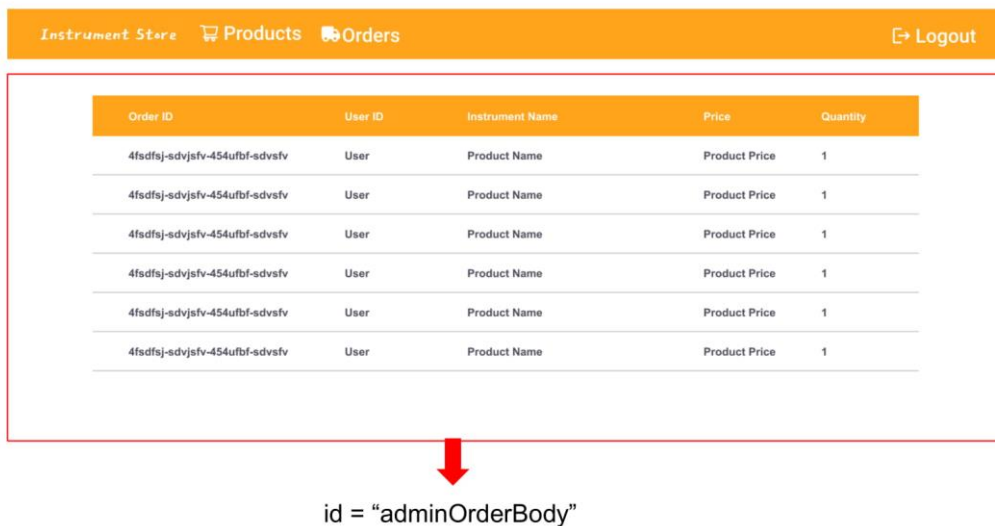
Instrument Store Products Orders Logout

| Order ID | User ID | Instrument Name | Price | Quantity |
|---|---|---|---|---|
| 4fsdfsj-sdvjsfv-454ufbf-sdvsfv | User | Product Name | Product Price | 1 |
| 4fsdfsj-sdvjsfv-454ufbf-sdvsfv | User | Product Name | Product Price | 1 |
| 4fsdfsj-sdvjsfv-454ufbf-sdvsfv | User | Product Name | Product Price | 1 |
| 4fsdfsj-sdvjsfv-454ufbf-sdvsfv | User | Product Name | Product Price | 1 |
| 4fsdfsj-sdvjsfv-454ufbf-sdvsfv | User | Product Name | Product Price | 1 |
| 4fsdfsj-sdvjsfv-454ufbf-sdvsfv | User | Product Name | Product Price | 1 |

id = “adminOrderBody”